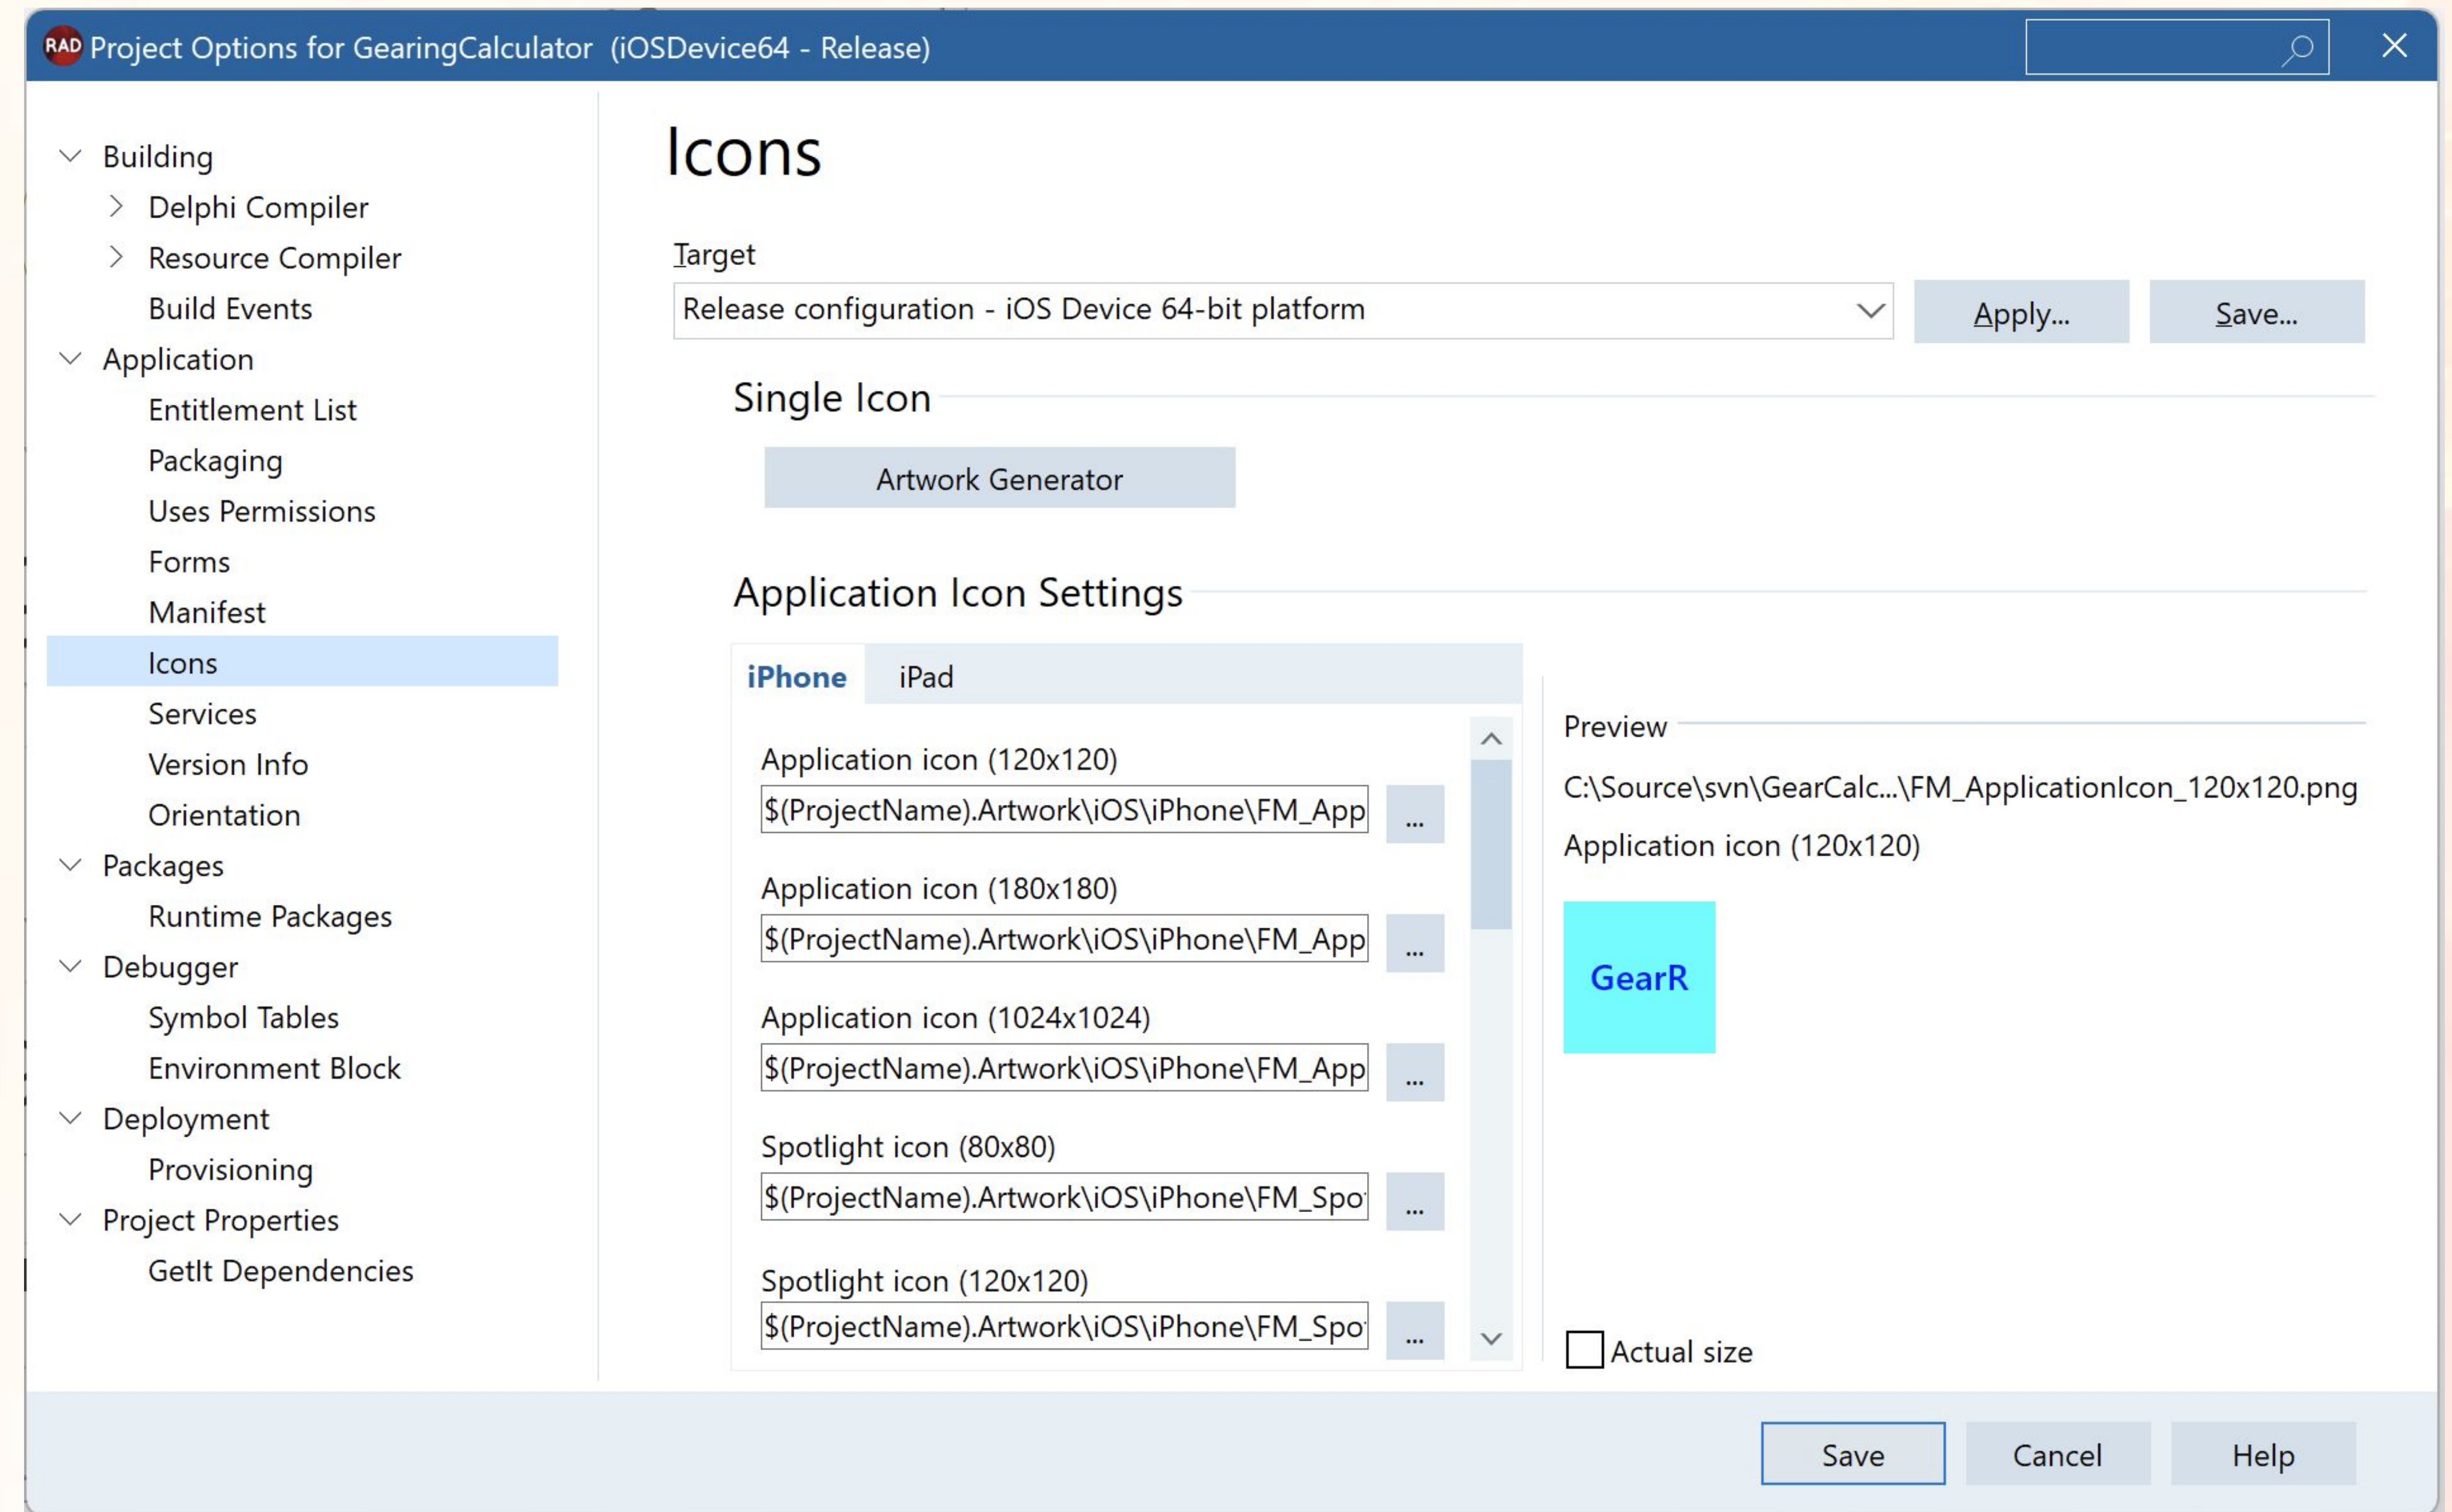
RAD Project Options for GearingCalculator (iOSDevice64 - Release)

Building
Delphi Compiler
Resource Compiler
Build Events
Application
Entitlement List
Packaging
Uses Permissions
Forms
Manifest
Icons
Services
Version Info
Orientation
Packages
Runtime Packages
Debugger
Symbol Tables
Environment Block
Deployment
Provisioning
Project Properties
GetIt Dependencies

Icons

Target
Release configuration - iOS Device 64-bit platform
Apply...
Save...

Single Icon
Artwork Generator

Application Icon Settings
iPhone
iPad

Application icon (120x120)
$(ProjectName).Artwork\iOS\iPhone\FM_App
...
Application icon (180x180)
$(ProjectName).Artwork\iOS\iPhone\FM_App
...
Application icon (1024x1024)
$(ProjectName).Artwork\iOS\iPhone\FM_App
...
Spotlight icon (80x80)
$(ProjectName).Artwork\iOS\iPhone\FM_Spo
...
Spotlight icon (120x120)
$(ProjectName).Artwork\iOS\iPhone\FM_Spo
...

Preview
C:\Source\svn\GearCalc...\FM_ApplicationIcon_120x120.png
Application icon (120x120)
GearR
Actual size

Save
Cancel
Help